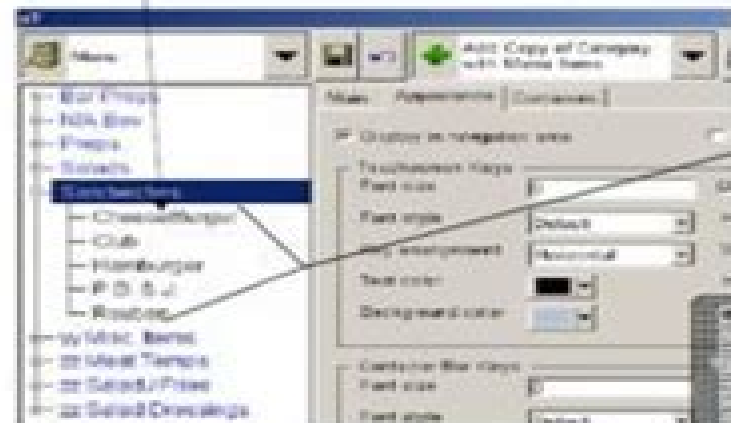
Menu

Add Copy of Category with Menu Items

Bar Preps
NA Bev
Preps
Salads
Sandwiches
Cheeseburger
Club
Hamburger
P B & J
Reuben
Misc. Items
Meal Temps
Salad Flow
Salad Dressings

Main | Appearance | Comments |

Display in navigation area

Touchscreen Keys
Font size
Font style
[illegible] alignment
Text color
Background color

Default
Horizontal

Customer Bar Keys
Font size
Font style
Default